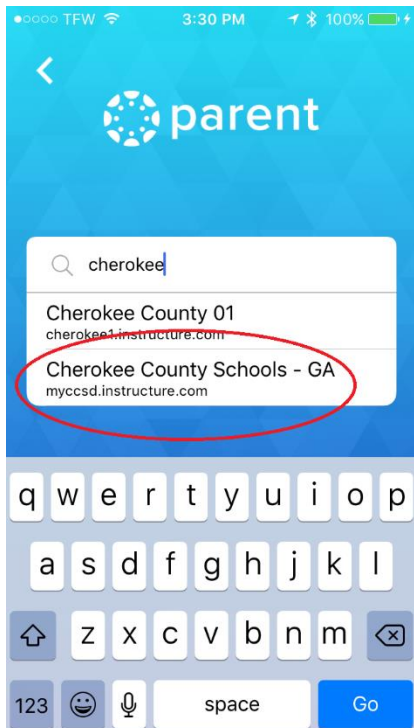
●○○○○ TFW 3:30 PM 100%

<

parent

cherokee

Cherokee County 01
cherokee1.instructure.com

Cherokee County Schools - GA
myccsd.instructure.com

q w e r t y u i o p
a s d f g h j k l
z x c v b n m
123 space Go